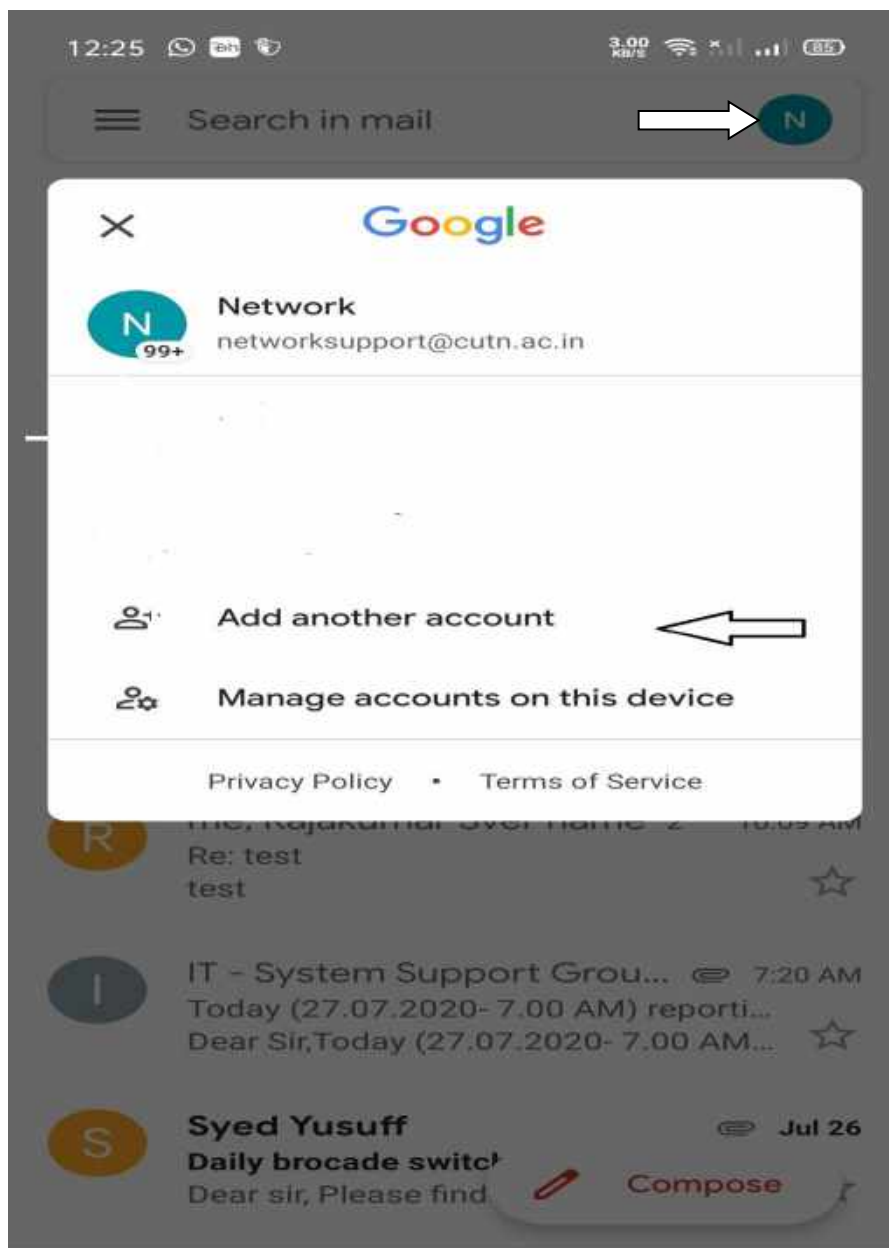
12:25 3.00 KB/S 85

Search in mail N

Google

Network
networksupport@cutn.ac.in
99+

Add another account

Manage accounts on this device

Privacy Policy • Terms of Service

R
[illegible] 10:09 AM
Re: test
test

I
IT - System Support Grou... 7:20 AM
Today (27.07.2020- 7.00 AM) reporti...
Dear Sir,Today (27.07.2020- 7.00 AM...

S
Syed Yusuff Jul 26
Daily brocade switc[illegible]
Dear sir, Please find

Compose